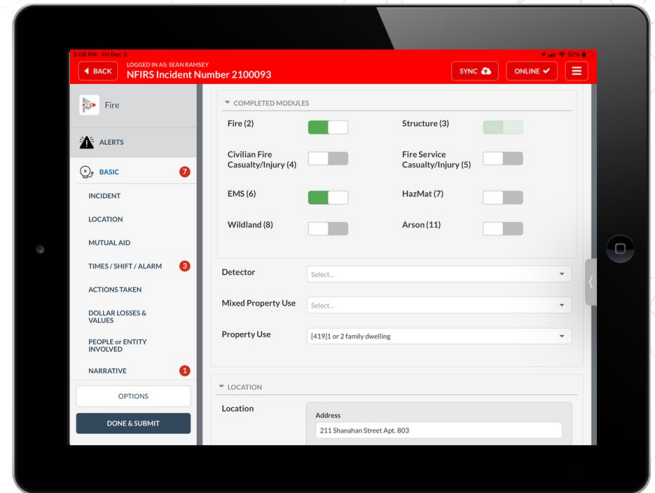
5:08 PM Fri Dec 3

BACK

LOGGED IN AS: SEAN RAMSEY

NFIRS Incident Number 2100093

SYNC

ONLINE

Fire

ALERTS

BASIC 7

INCIDENT

LOCATION

MUTUAL AID

TIMES / SHIFT / ALARM 3

ACTIONS TAKEN

DOLLAR LOSSES & VALUES

PEOPLE or ENTITY INVOLVED

NARRATIVE 1

OPTIONS

DONE & SUBMIT

COMPLETED MODULES

Fire (2)

Structure (3)

Civilian Fire Casualty/Injury (4)

Fire Service Casualty/Injury (5)

EMS (6)

HazMat (7)

Wildland (8)

Arson (11)

Detector

Select...

Mixed Property Use

Select...

Property Use

[419]1 or 2 family dwelling

LOCATION

Location

Address

211 Shanahan Street Apt. 803